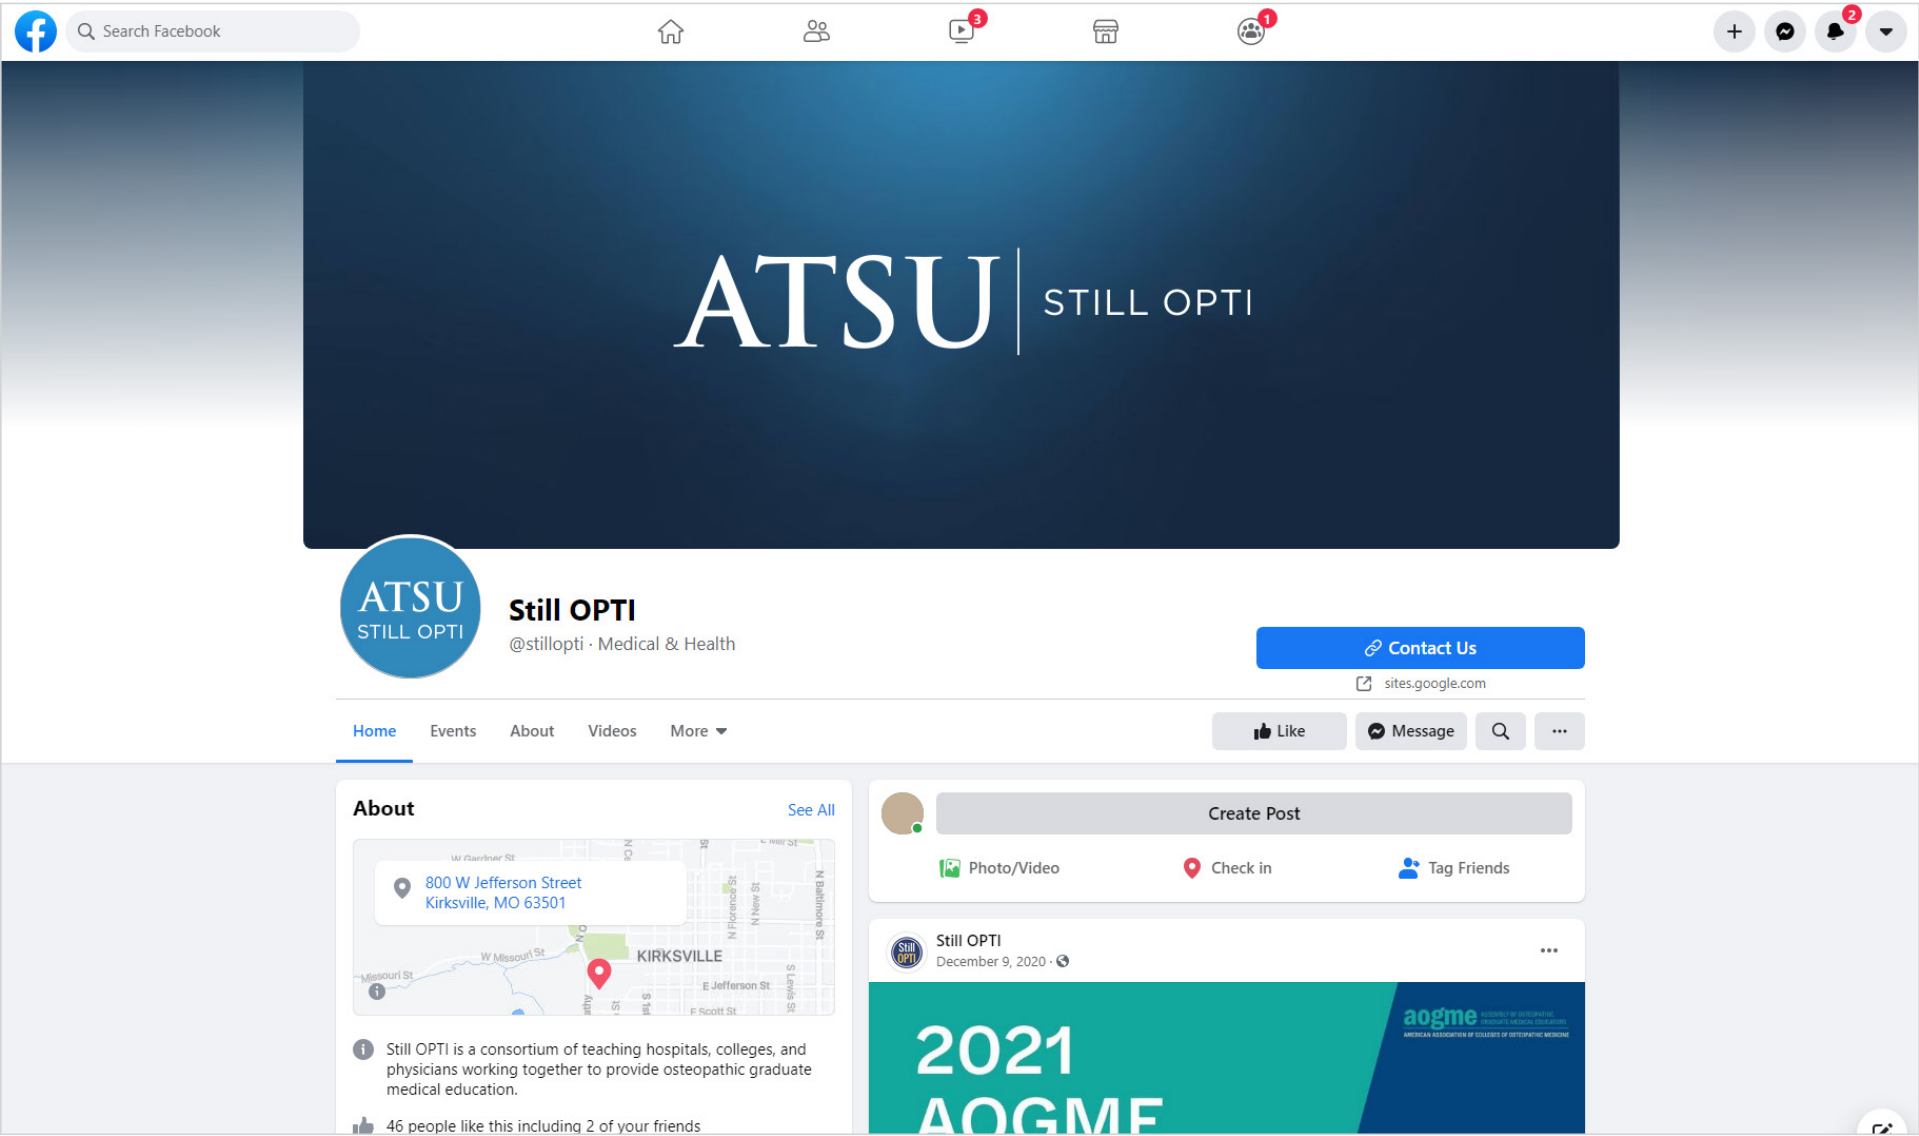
Search Facebook

3

1

2

ATSU | STILL OPTI

ATSU
STILL OPTI

Still OPTI
@stillopti · Medical & Health

Contact Us
sites.google.com

Home Events About Videos More

Like Message ...

About See All

800 W Jefferson Street
Kirksville, MO 63501

W Gardner St
W Missouri St
Missouri St
KIRKSVILLE
E Jefferson St
E Scott St
N Florence St
N New St
N Baltimore St
S Lewis St

Still OPTI is a consortium of teaching hospitals, colleges, and physicians working together to provide osteopathic graduate medical education.

46 people like this including 2 of your friends

Create Post

Photo/Video Check in Tag Friends

Still OPTI
December 9, 2020 ·

aogme
AMERICAN ASSOCIATION OF COLLEGES OF OSTEOPATHIC MEDICINE

2021
AOGME